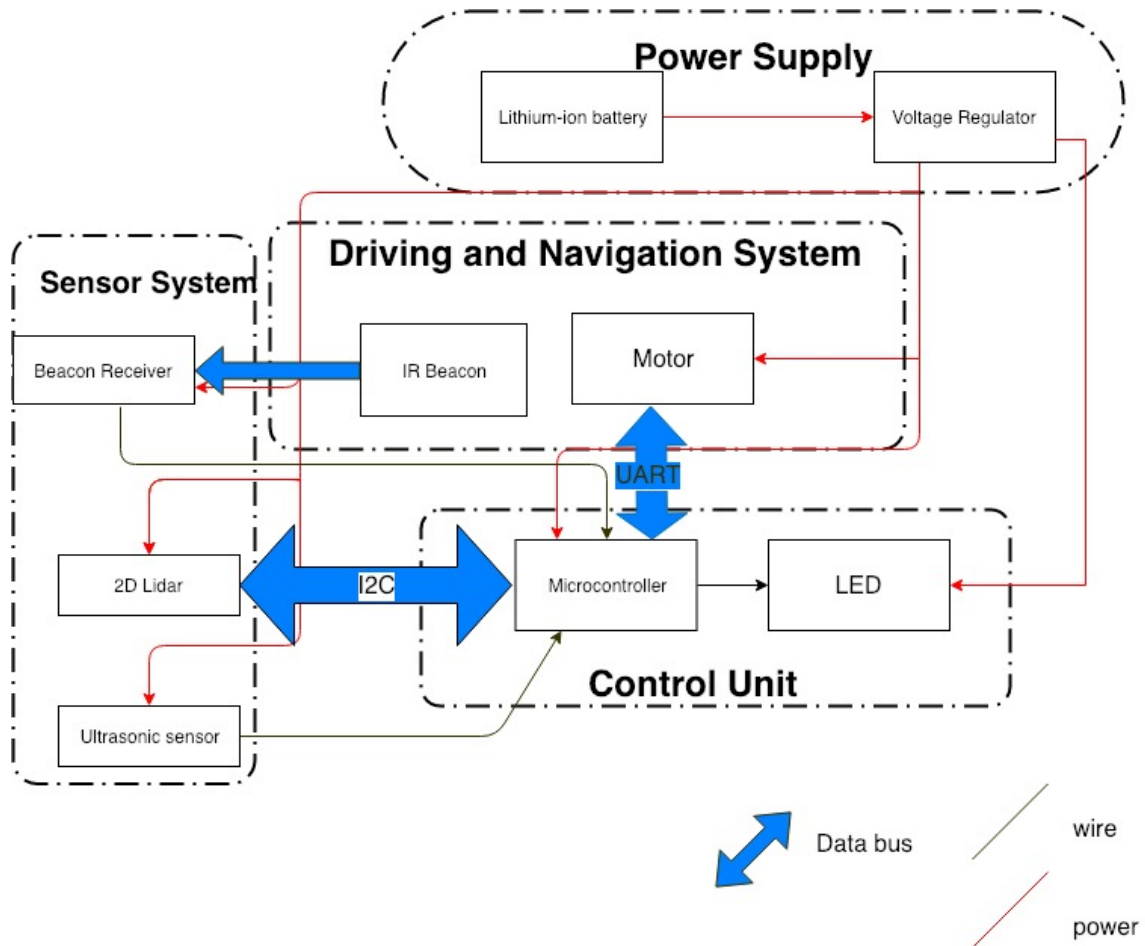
Power Supply

Lithium-ion battery

Voltage Regulator

Sensor System

Driving and Navigation System

Beacon Receiver

IR Beacon

Motor

UART

2D Lidar

I2C

Microcontroller

LED

Control Unit

Ultrasonic sensor

Data bus

wire

power